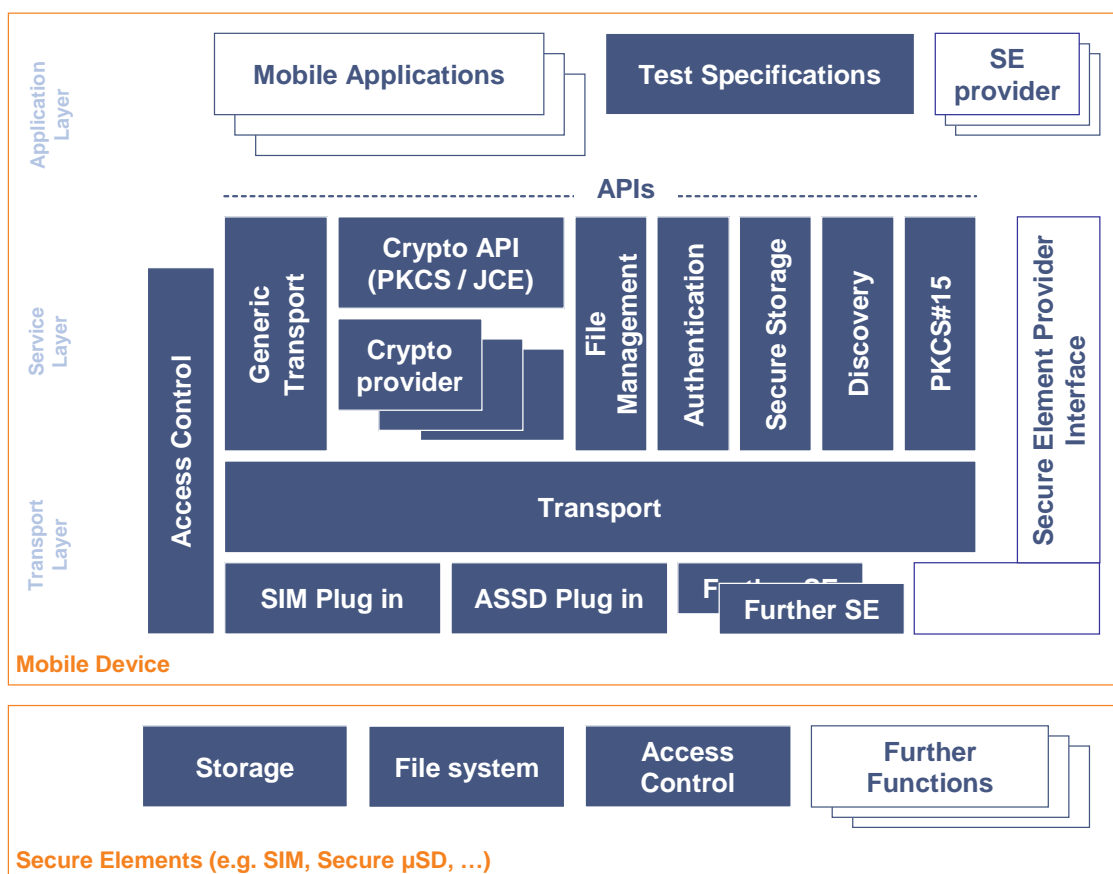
Application Layer

Mobile Applications

Test Specifications

SE provider

APIs

Service Layer

Access Control

Generic Transport

Crypto API (PKCS / JCE)

Crypto provider

File Management

Authentication

Secure Storage

Discovery

PKCS#15

Secure Element Provider Interface

Transport Layer

Transport

SIM Plug in

ASSD Plug in

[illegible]

Further SE

Mobile Device

Storage

File system

Access Control

Further Functions

Secure Elements (e.g. SIM, Secure µSD, …)